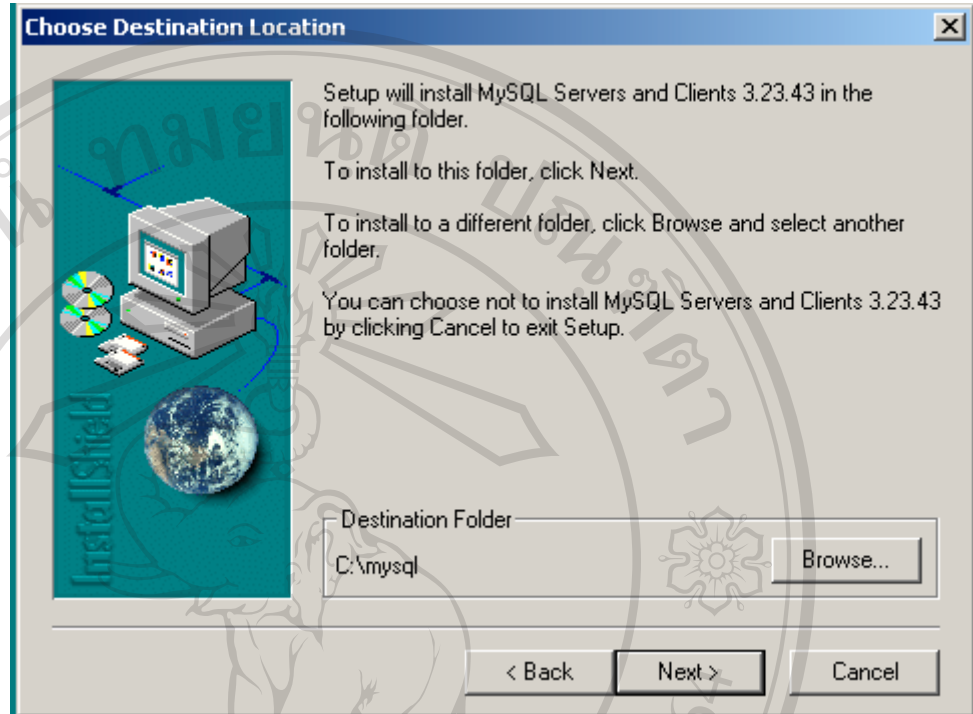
Choose Destination Location

Setup will install MySQL Servers and Clients 3.23.43 in the following folder.

To install to this folder, click Next.

To install to a different folder, click Browse and select another folder.

You can choose not to install MySQL Servers and Clients 3.23.43 by clicking Cancel to exit Setup.

InstallShield

Destination Folder

C:\mysql

Browse...

< Back

Next >

Cancel